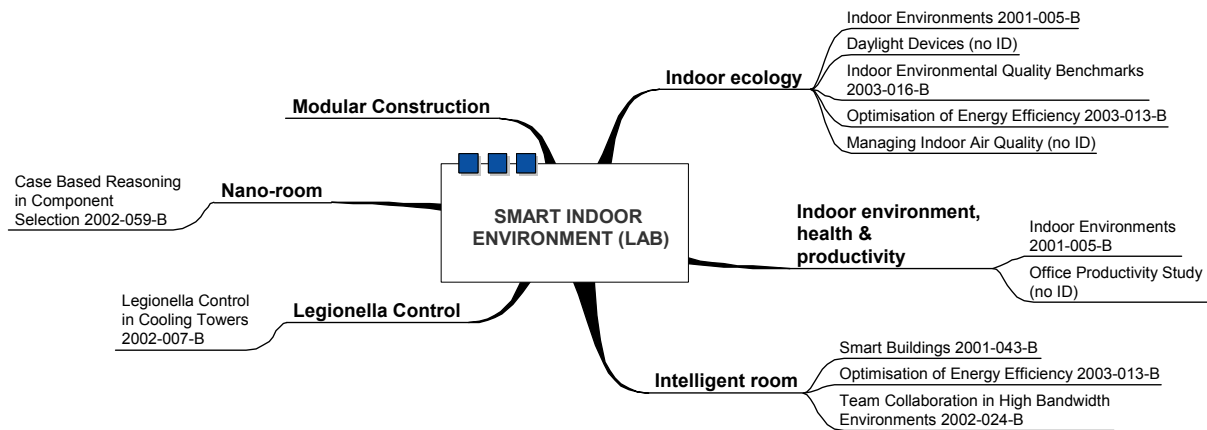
SMART INDOOR ENVIRONMENT (LAB)

Modular Construction

Nano-room

Case Based Reasoning in Component Selection 2002-059-B

Legionella Control

Legionella Control in Cooling Towers 2002-007-B

Indoor ecology

Indoor Environments 2001-005-B

Daylight Devices (no ID)

Indoor Environmental Quality Benchmarks 2003-016-B

Optimisation of Energy Efficiency 2003-013-B

Managing Indoor Air Quality (no ID)

Indoor environment, health & productivity

Indoor Environments 2001-005-B

Office Productivity Study (no ID)

Intelligent room

Smart Buildings 2001-043-B

Optimisation of Energy Efficiency 2003-013-B

Team Collaboration in High Bandwidth Environments 2002-024-B